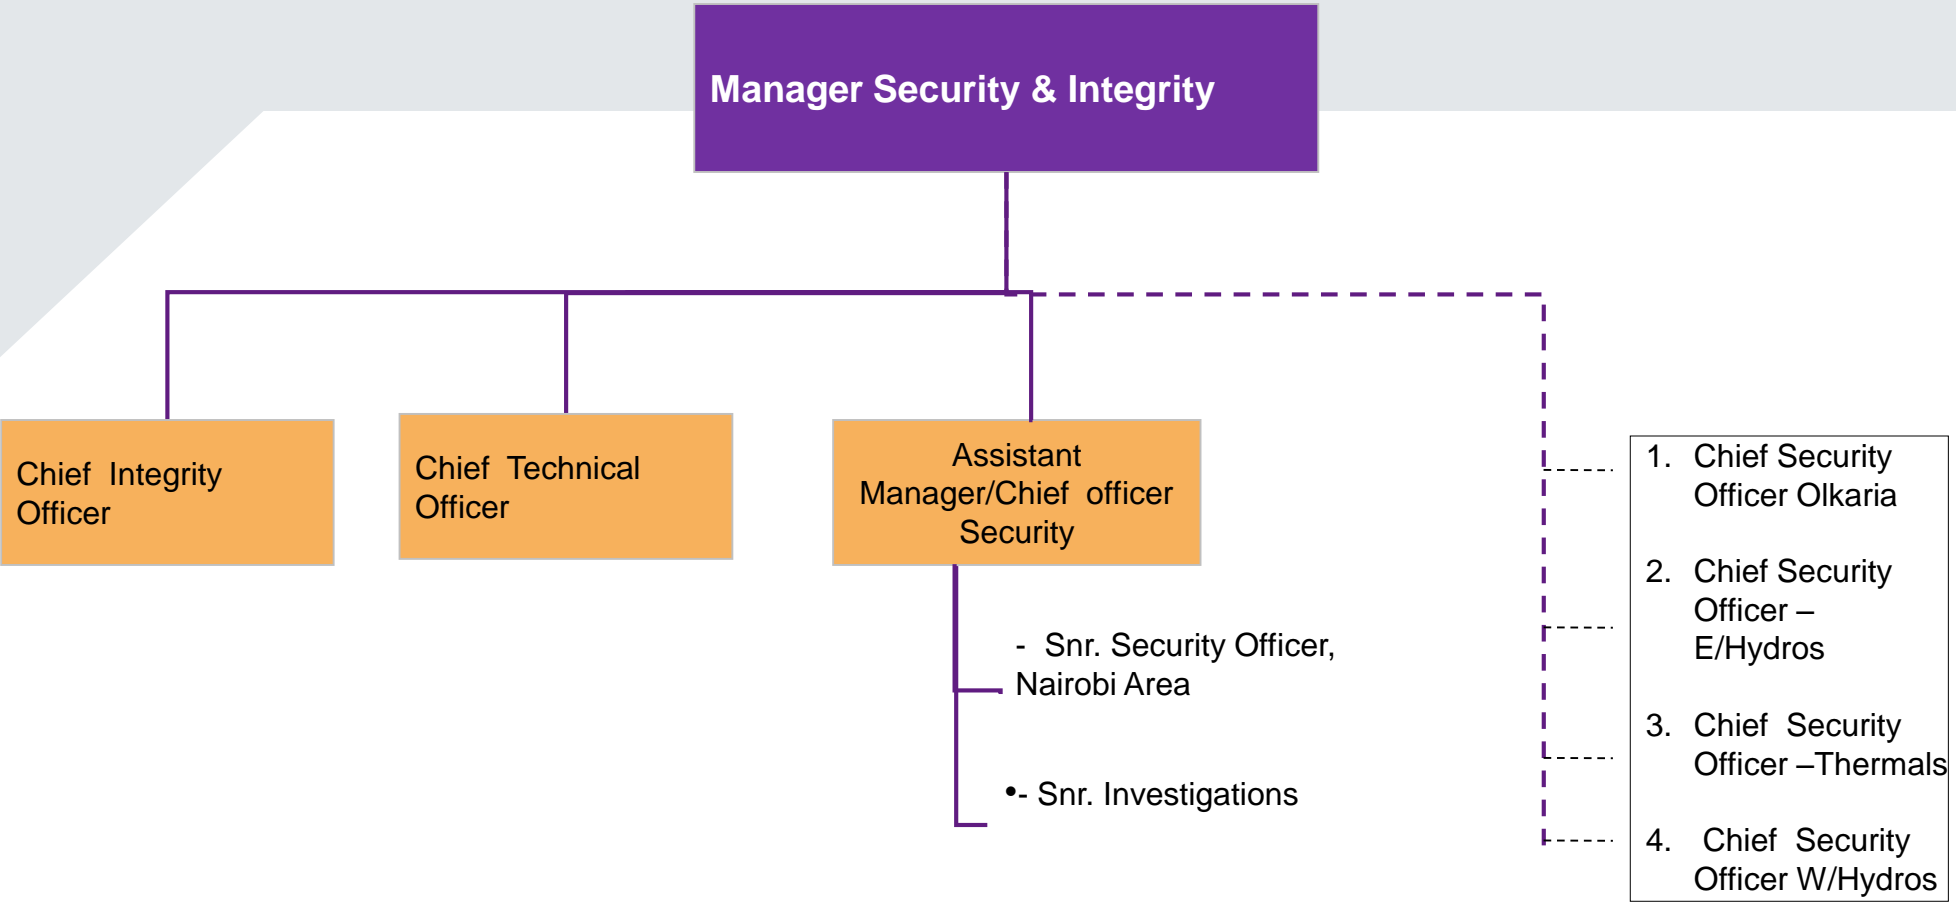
Manager Security & Integrity

Chief Integrity Officer

Chief Technical Officer

Assistant Manager/Chief officer Security

- Snr. Security Officer, Nairobi Area

•- Snr. Investigations

1. Chief Security Officer Olkaria

2. Chief Security Officer – E/Hydros

3. Chief Security Officer –Thermals

4. Chief Security Officer W/Hydros